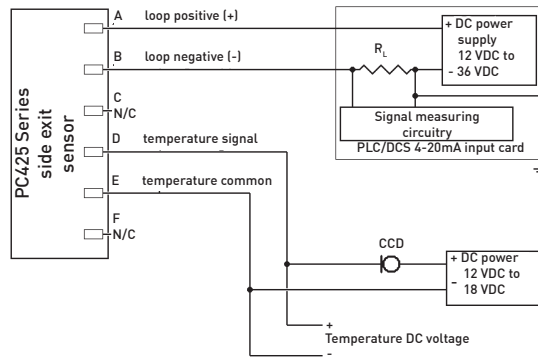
PC425 Series side exit sensor

A loop positive (+)

B loop negative (-)

C N/C

D temperature signal

E temperature common

F N/C

+ DC power supply 12 VDC to - 36 VDC

$R_L$

Signal measuring circuitry

PLC/DCS 4-20mA input card

CCD

+ DC power 12 VDC to - 18 VDC

+ Temperature DC voltage -